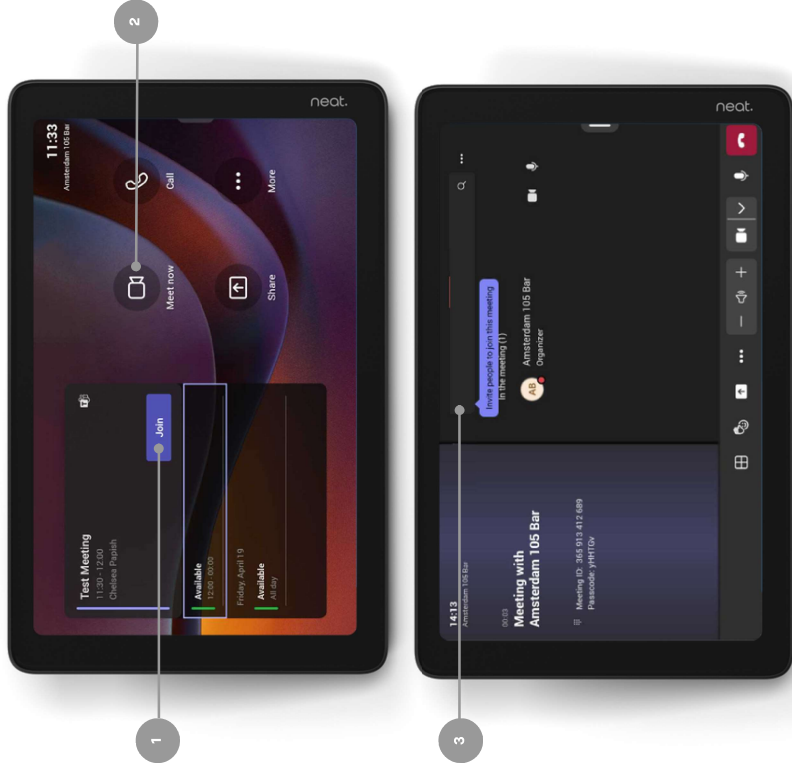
2

neat.

11:33
Amsterdam 105 Bar

Call

More

Meet now

Share

Test Meeting
11:30 - 12:00
Chelsea Papish

Join

Available
12:00 - 00:00

Friday, April 19

Available
All day

1

neat.

Invite people to join this meeting in the meeting (1)

AB

Amsterdam 105 Bar
Organizer

14:13
Amsterdam 105 Bar

00:03

Meeting with Amsterdam 105 Bar

Meeting ID: 365 913 412 689
Passcode: yHHTGv

3